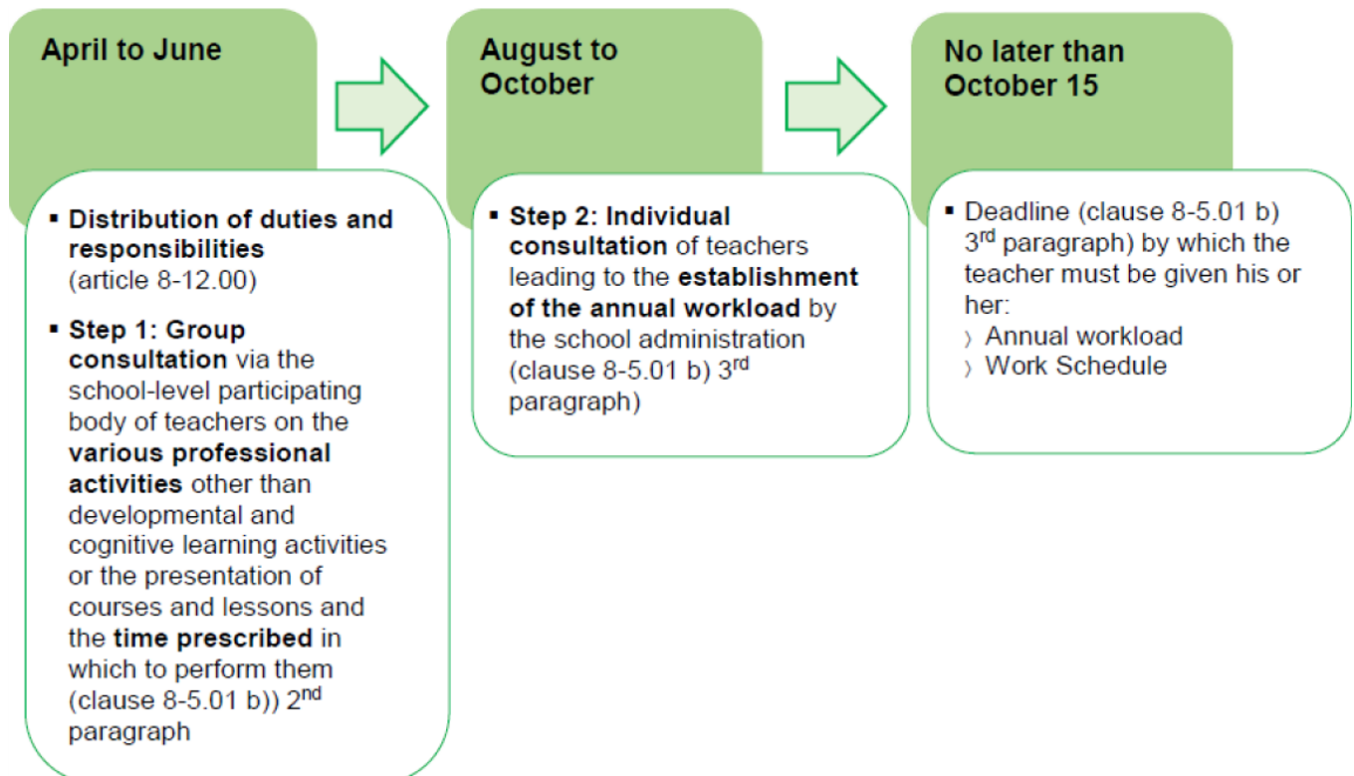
April to June

▪ Distribution of duties and responsibilities (article 8-12.00)

▪ Step 1: Group consultation via the school-level participating body of teachers on the various professional activities other than developmental and cognitive learning activities or the presentation of courses and lessons and the time prescribed in which to perform them (clause 8-5.01 b)) 2$^{nd}$ paragraph

August to October

▪ Step 2: Individual consultation of teachers leading to the establishment of the annual workload by the school administration (clause 8-5.01 b) 3$^{rd}$ paragraph)

No later than October 15

▪ Deadline (clause 8-5.01 b) 3$^{rd}$ paragraph) by which the teacher must be given his or her:
› Annual workload
› Work Schedule